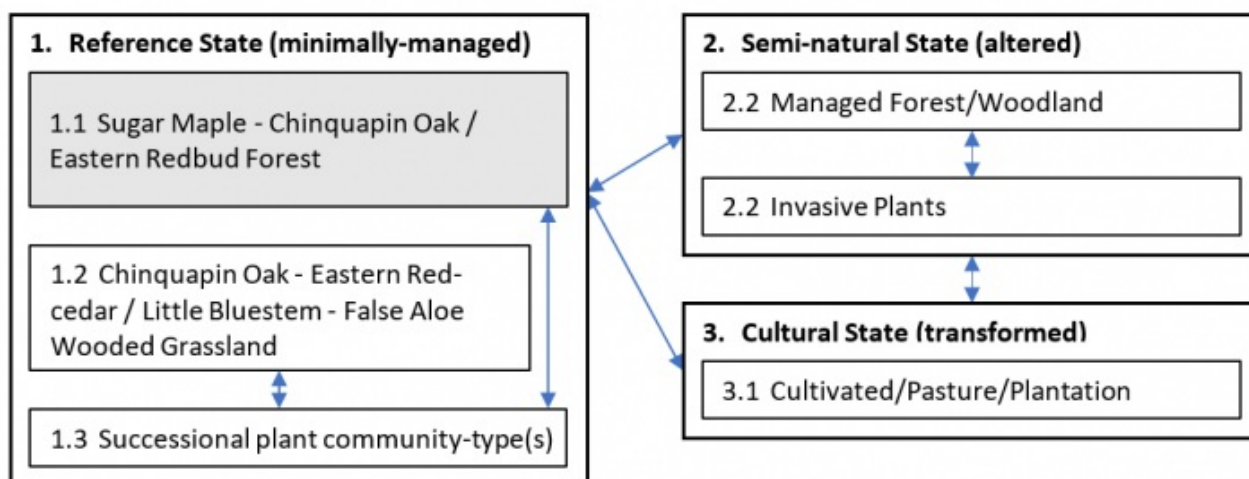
1. Reference State (minimally-managed)

1.1 Sugar Maple - Chinquapin Oak / Eastern Redbud Forest

1.2 Chinquapin Oak - Eastern Redcedar / Little Bluestem - False Aloe Wooded Grassland

1.3 Successional plant community-type(s)

2. Semi-natural State (altered)

2.2 Managed Forest/Woodland

2.2 Invasive Plants

3. Cultural State (transformed)

3.1 Cultivated/Pasture/Plantation